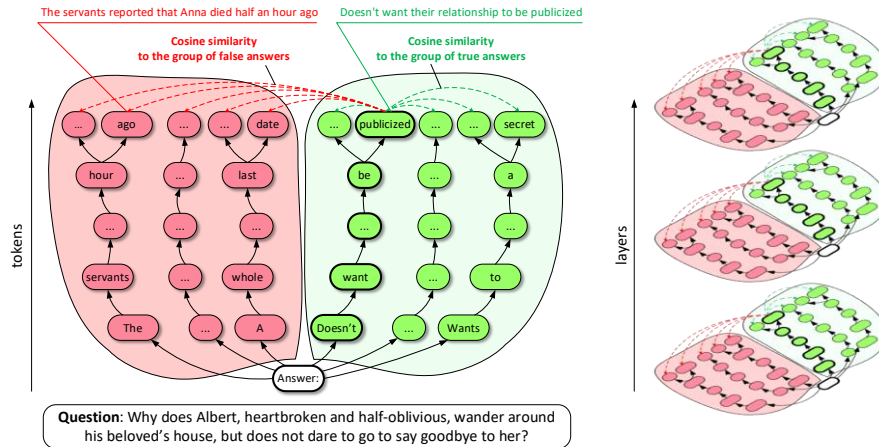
The servants reported that Anna died half an hour ago

Doesn't want their relationship to be publicized

Cosine similarity to the group of false answers

Cosine similarity to the group of true answers

tokens

... ago ... ... ... date

hour ... last

... ... ...

servants ... whole

The ... A

... publicized ... ... secret

be ... a

... ... ...

want ... to

Doesn't ... Wants

Answer:

layers

**Question**: Why does Albert, heartbroken and half-oblivious, wander around his beloved's house, but does not dare to go to say goodbye to her?